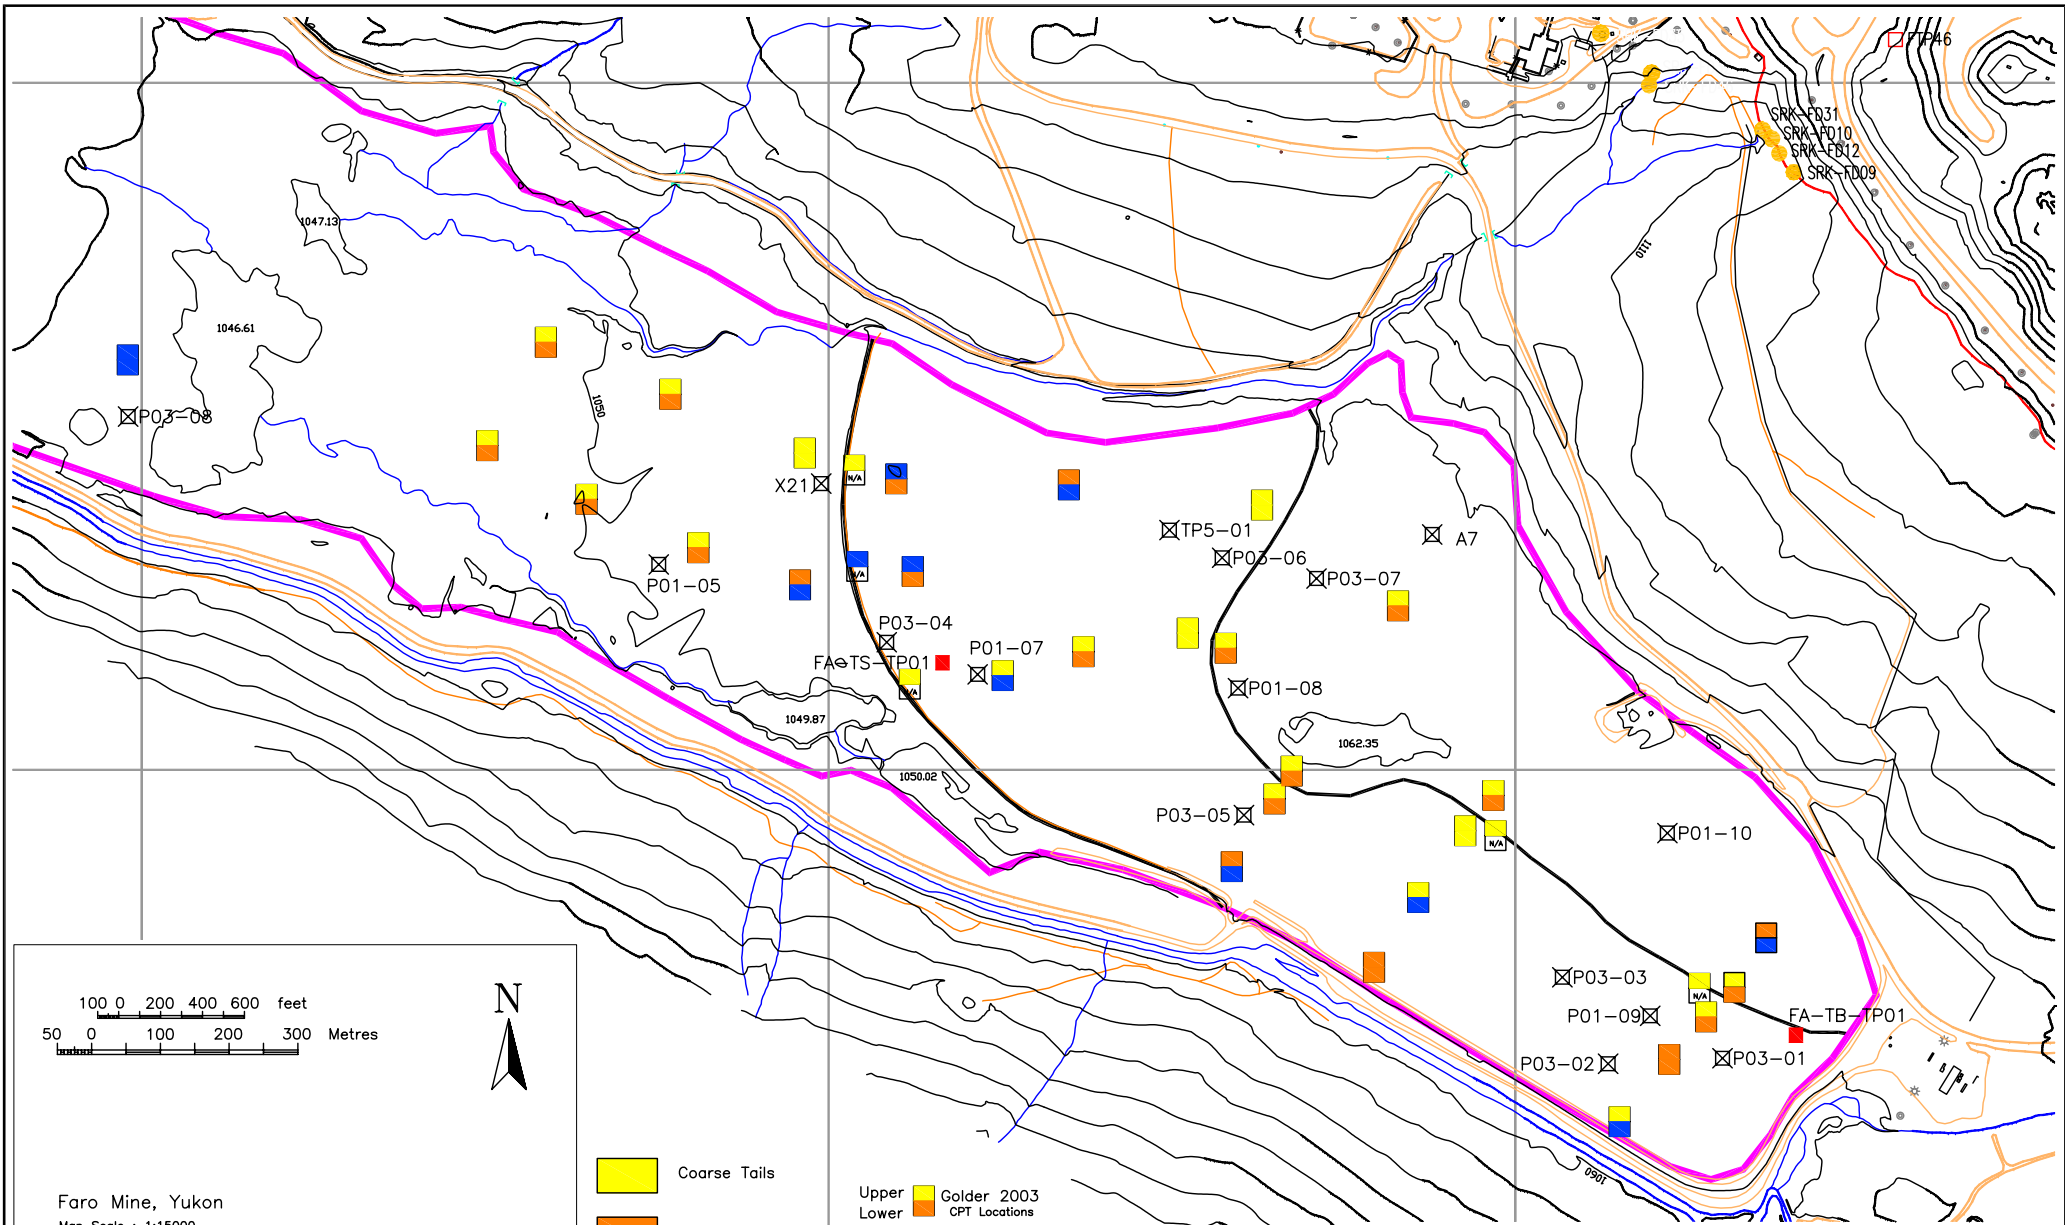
FTP46
SRK-FD31
SRK-FD10
SRK-FD12
SRK-FD09
1110
1047.13
1046.61
1050
P03-08
X21
N/A
TP5-01
P03-06
A7
P03-07
P01-05
N/A
P03-04
FA-TS-TP01
P01-07
N/A
P01-08
1049.87
1062.35
1050.02
P03-05
N/A
P01-10
P03-03
N/A
P01-09
FA-TB-TP01
P03-02
P03-01
1060
100 0 200 400 600 feet
50 0 100 200 300 Metres
N
Coarse Tails
Upper
Lower
Golder 2003
CPT Locations
Faro Mine, Yukon
Map Scale : 1:15000